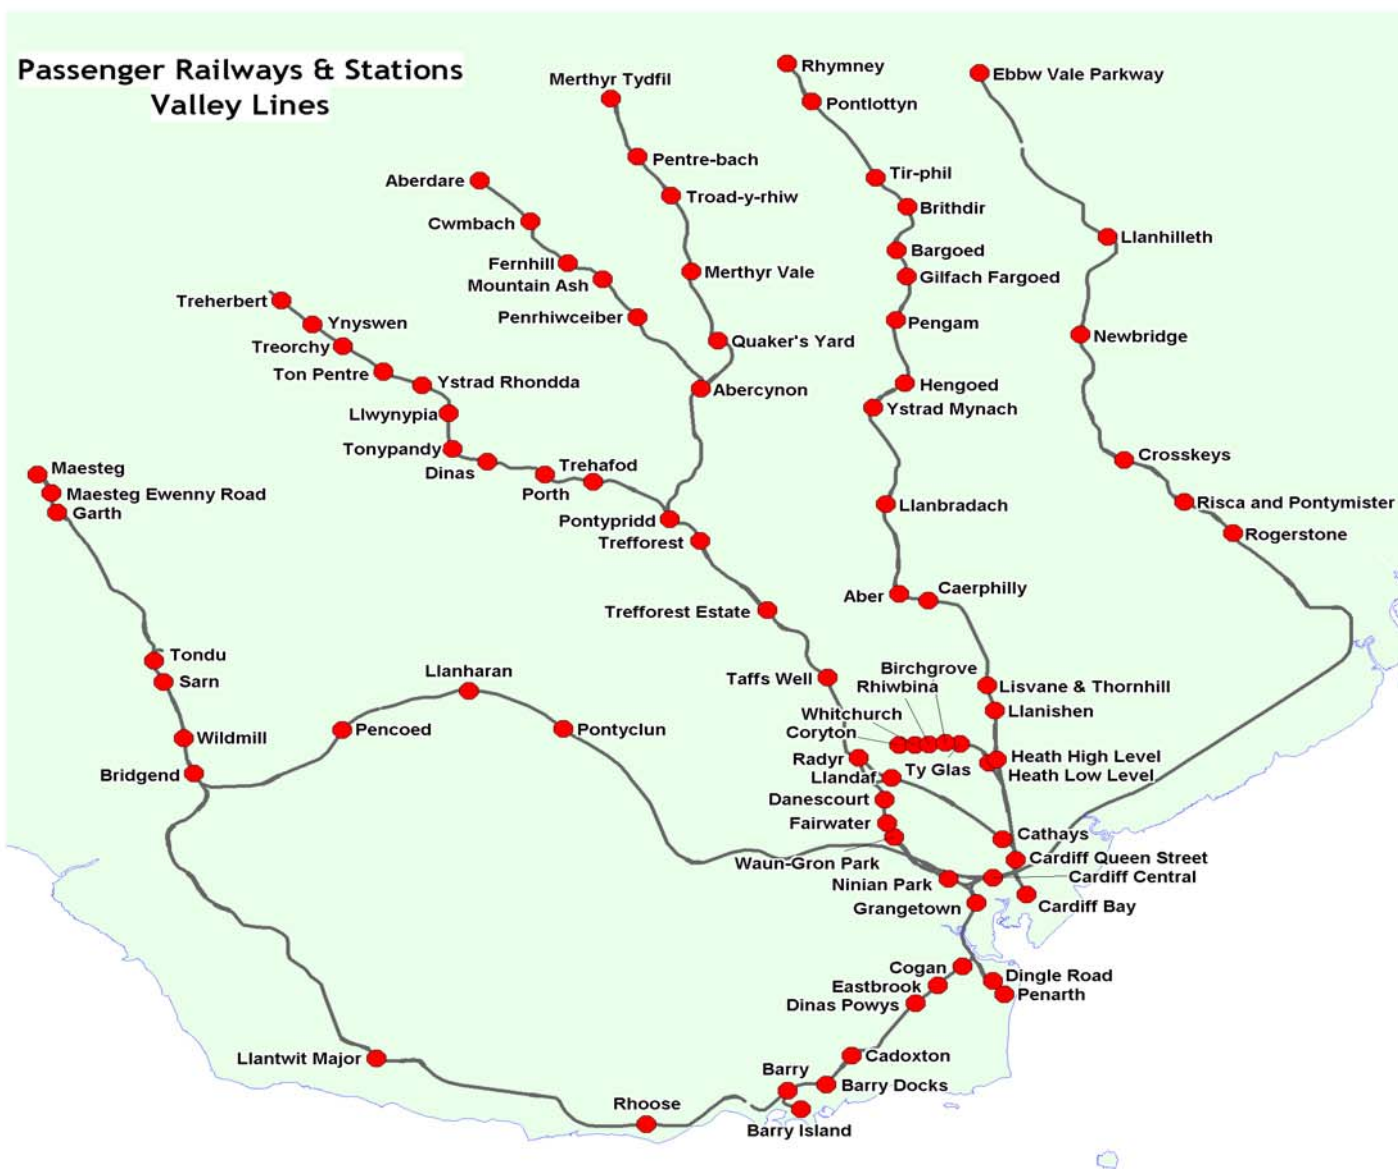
Passenger Railways & Stations
Valley Lines

Merthyr Tydfil
Pentre-bach
Troad-y-rhiw
Merthyr Vale
Quaker's Yard
Abercynon

Rhymney
Pontlottyn
Tir-phil
Brithdir
Bargoed
Gilfach Fargoed
Pengam
Hengoed
Ystrad Mynach
Llanbradach
Aber
Caerphilly

Ebbw Vale Parkway
Llanhilleth
Newbridge
Crosskeys
Risca and Pontymister
Rogerstone

Aberdare
Cwmbach
Fernhill
Mountain Ash
Penrhiwceiber

Treherbert
Ynyswen
Treorchy
Ton Pentre
Ystrad Rhondda
Llwynypia
Tonypandy
Dinas
Trehafod
Porth
Pontypridd
Trefforest
Trefforest Estate
Taffs Well

Maesteg
Maesteg Ewenny Road
Garth
Tondu
Sarn
Wildmill
Bridgend
Pencoed
Llanharan
Pontyclun

Birchgrove
Rhiwbina
Whitchurch
Coryton
Radyr
Llandaf
Ty Glas
Lisvane & Thornhill
Llanishen
Heath High Level
Heath Low Level
Danescourt
Fairwater
Cathays
Waun-Gron Park
Cardiff Queen Street
Ninian Park
Cardiff Central
Grangetown
Cardiff Bay
Cogan
Dingle Road
Eastbrook
Penarth
Dinas Powys
Cadoxton
Barry
Barry Docks
Barry Island
Rhoose
Llantwit Major